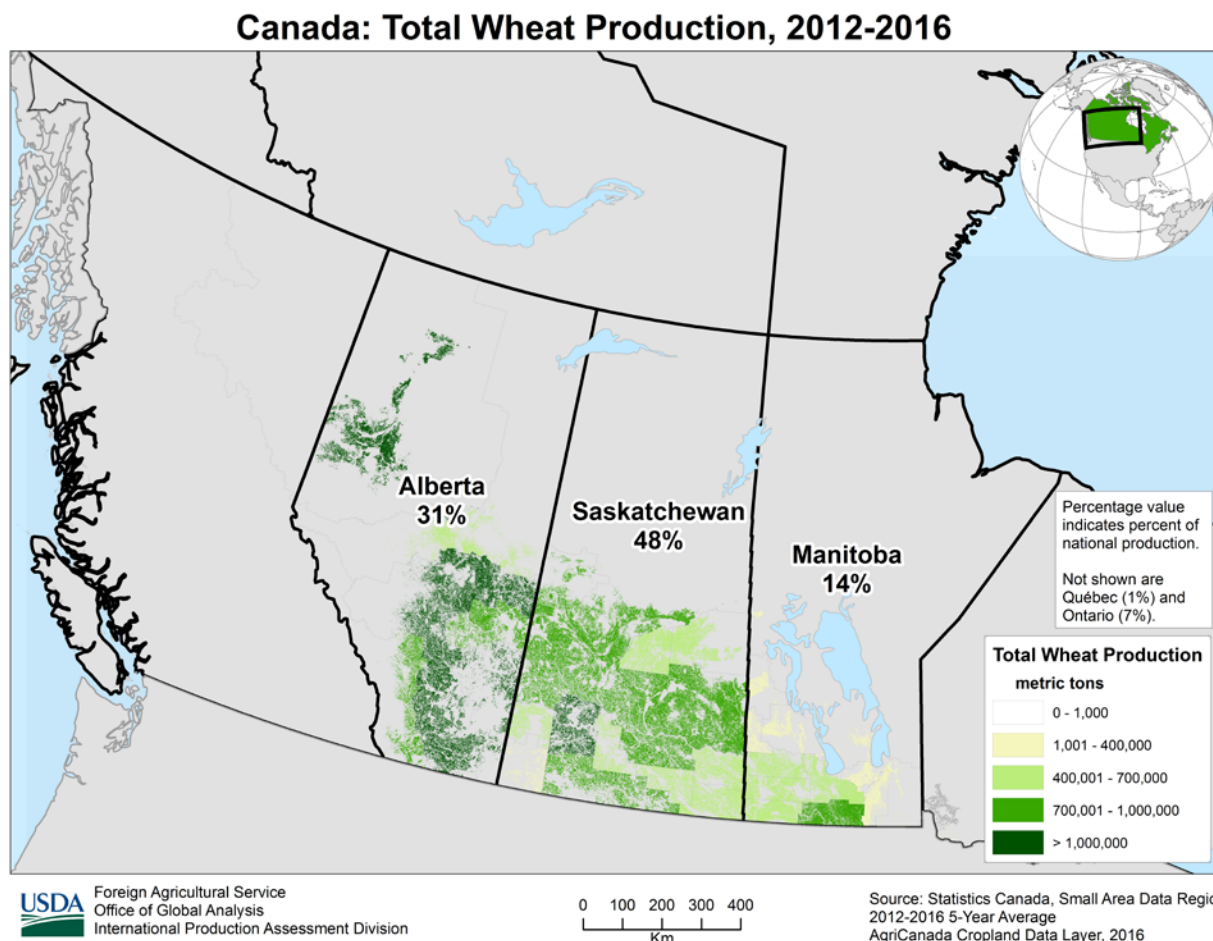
Canada: Total Wheat Production, 2012-2016

Alberta
31%

Saskatchewan
48%

Manitoba
14%

Percentage value indicates percent of national production.

Not shown are Québec (1%) and Ontario (7%).

Total Wheat Production
metric tons
0 - 1,000
1,001 - 400,000
400,001 - 700,000
700,001 - 1,000,000
> 1,000,000

USDA
Foreign Agricultural Service
Office of Global Analysis
International Production Assessment Division

0 100 200 300 400
Km

Source: Statistics Canada, Small Area Data Regio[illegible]
2012-2016 5-Year Average
AgriCanada Cropland Data Layer, 2016